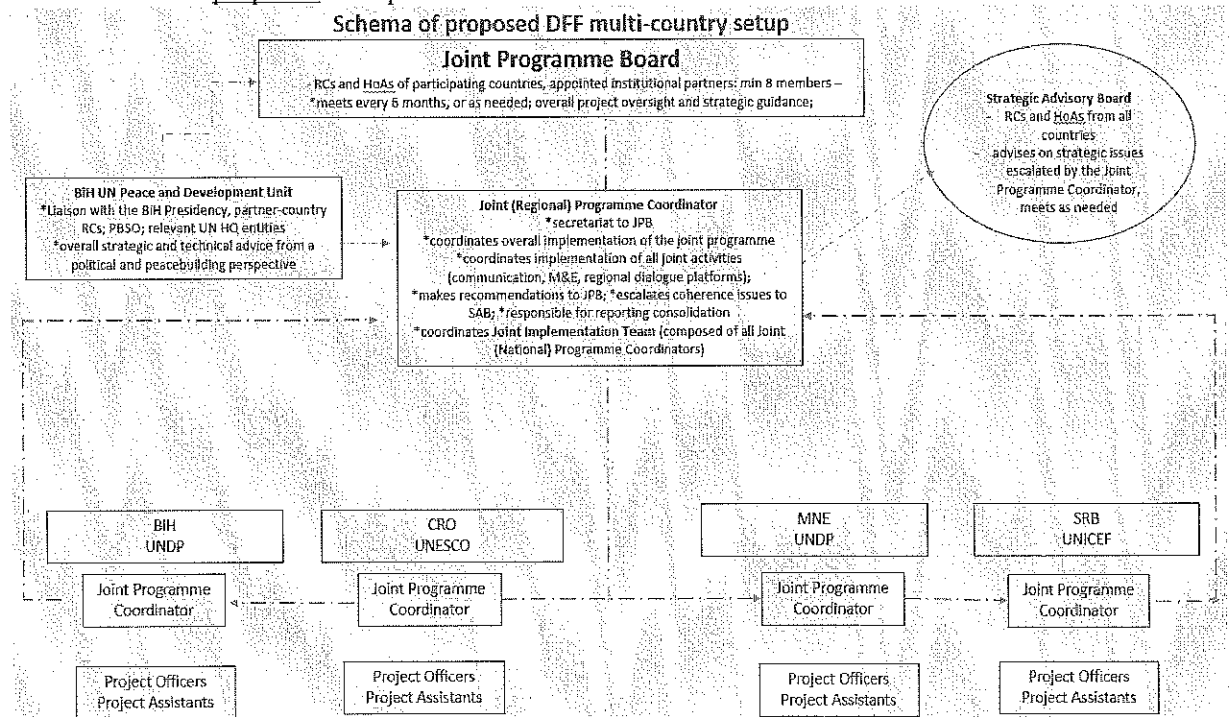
Schema of proposed DFF multi-country setup

Joint Programme Board
RCs and HoAs of participating countries, appointed institutional partners: min 8 members – *meets every 6 months, or as needed; overall project oversight and strategic guidance;

Strategic Advisory Board
- RCs and HoAs from all countries
- advises on strategic issues escalated by the Joint Programme Coordinator, meets as needed

BiH UN Peace and Development Unit
*Liaison with the BiH Presidency, partner-country RCs; PBSO; relevant UN HQ entities
*overall strategic and technical advice from a political and peacebuilding perspective

Joint (Regional) Programme Coordinator
*secretariat to JPB
*coordinates overall implementation of the joint programme
*coordinates implementation of all joint activities (communication, M&E, regional dialogue platforms);
*makes recommendations to JPB; *escalates coherence issues to SAB; *responsible for reporting consolidation
*coordinates Joint Implementation Team (composed of all Joint (National) Programme Coordinators)

BIH
UNDP

Joint Programme Coordinator

Project Officers
Project Assistants

CRO
UNESCO

Joint Programme Coordinator

Project Officers
Project Assistants

MNE
UNDP

Joint Programme Coordinator

Project Officers
Project Assistants

SRB
UNICEF

Joint Programme Coordinator

Project Officers
Project Assistants